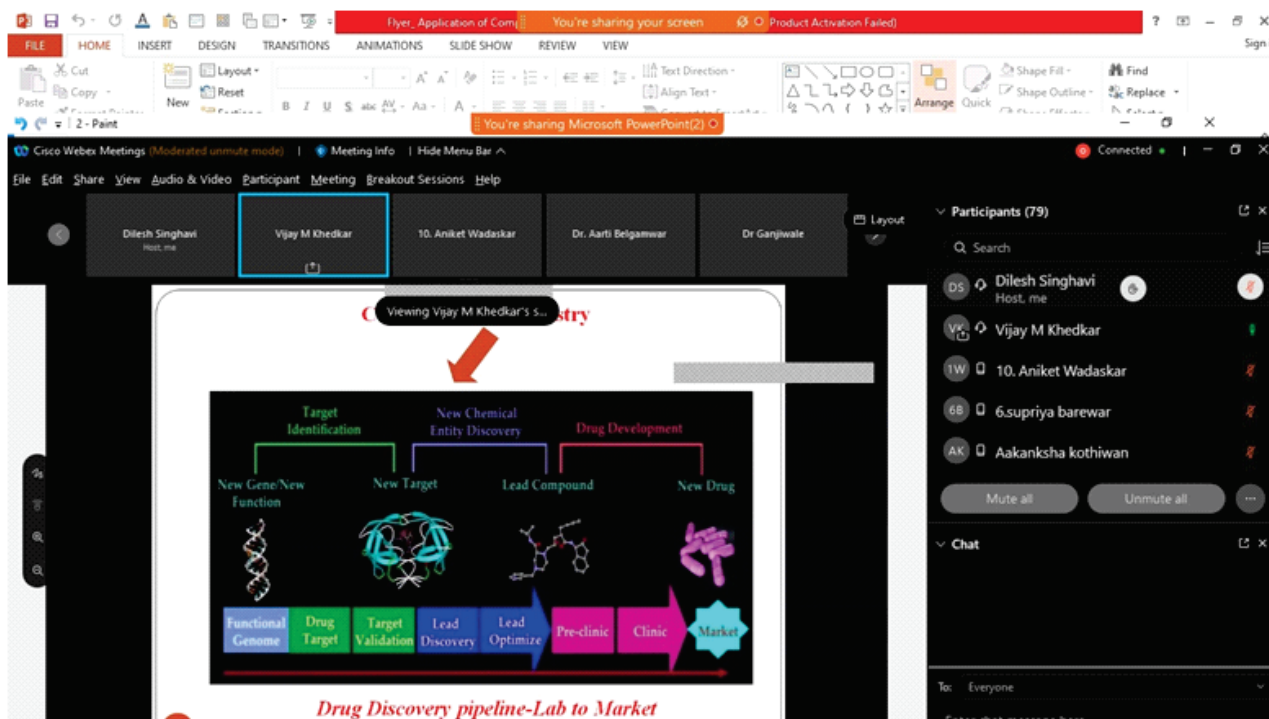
Flyer_ Application of Com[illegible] You're sharing your screen Product Activation Failed)

? – Sign

FILE HOME INSERT DESIGN TRANSITIONS ANIMATIONS SLIDE SHOW REVIEW VIEW

Cut Copy Paste New Layout Reset Text Direction Align Text Arrange Quick Shape Fill Shape Outline Find Replace

2 - Paint

You're sharing Microsoft PowerPoint(2)

Cisco Webex Meetings (Moderated unmute mode) | Meeting Info | Hide Menu Bar

Connected

File Edit Share View Audio & Video Participant Meeting Breakout Sessions Help

Dilesh Singhavi Host, me

Vijay M Khedkar

10. Aniket Wadaskar

Dr. Aarti Belgamwar

Dr Ganjiwale

Layout

Participants (79)

Search

DS Dilesh Singhavi Host, me

VK Vijay M Khedkar

1W 10. Aniket Wadaskar

6B 6.supriya barewar

AK Aakanksha kothiwan

Mute all Unmute all

Chat

To: Everyone

C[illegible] Viewing Vijay M Khedkar's s... stry

Target Identification

New Chemical Entity Discovery

Drug Development

New Gene/New Function

New Target

Lead Compound

New Drug

Functional Genome

Drug Target

Target Validation

Lead Discovery

Lead Optimize

Pre-clinic

Clinic

Market

Drug Discovery pipeline-Lab to Market